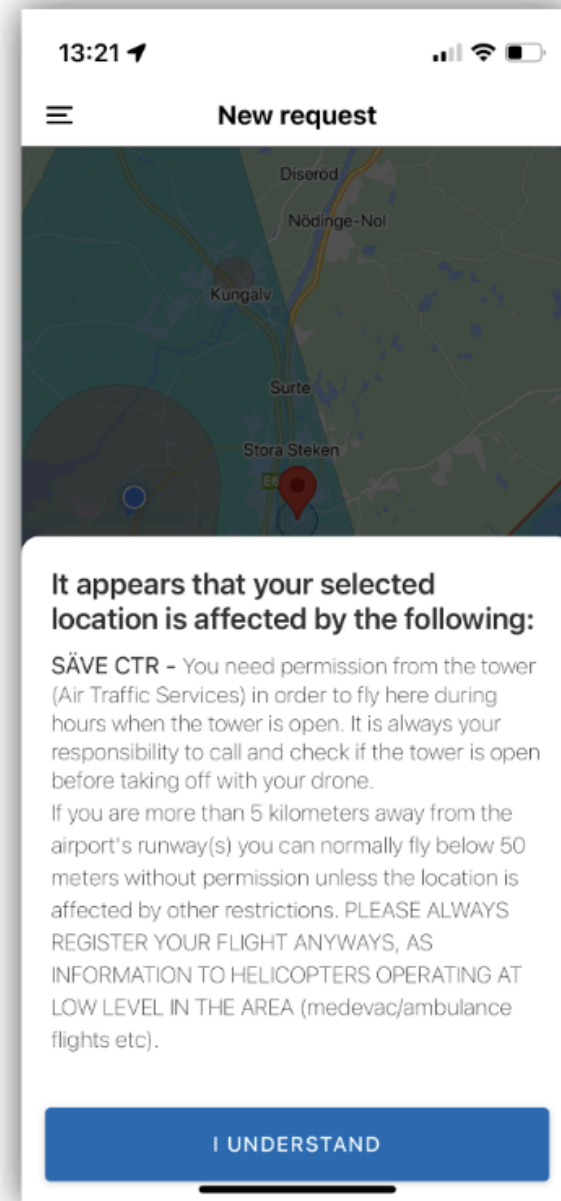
13:21

New request

Diseröd
Nödinge-Nol
Kungälv
Surte
Stora Steken
E6

It appears that your selected location is affected by the following:

SÄVE CTR - You need permission from the tower (Air Traffic Services) in order to fly here during hours when the tower is open. It is always your responsibility to call and check if the tower is open before taking off with your drone.
If you are more than 5 kilometers away from the airport's runway(s) you can normally fly below 50 meters without permission unless the location is affected by other restrictions. PLEASE ALWAYS REGISTER YOUR FLIGHT ANYWAYS, AS INFORMATION TO HELICOPTERS OPERATING AT LOW LEVEL IN THE AREA (medevac/ambulance flights etc).

I UNDERSTAND